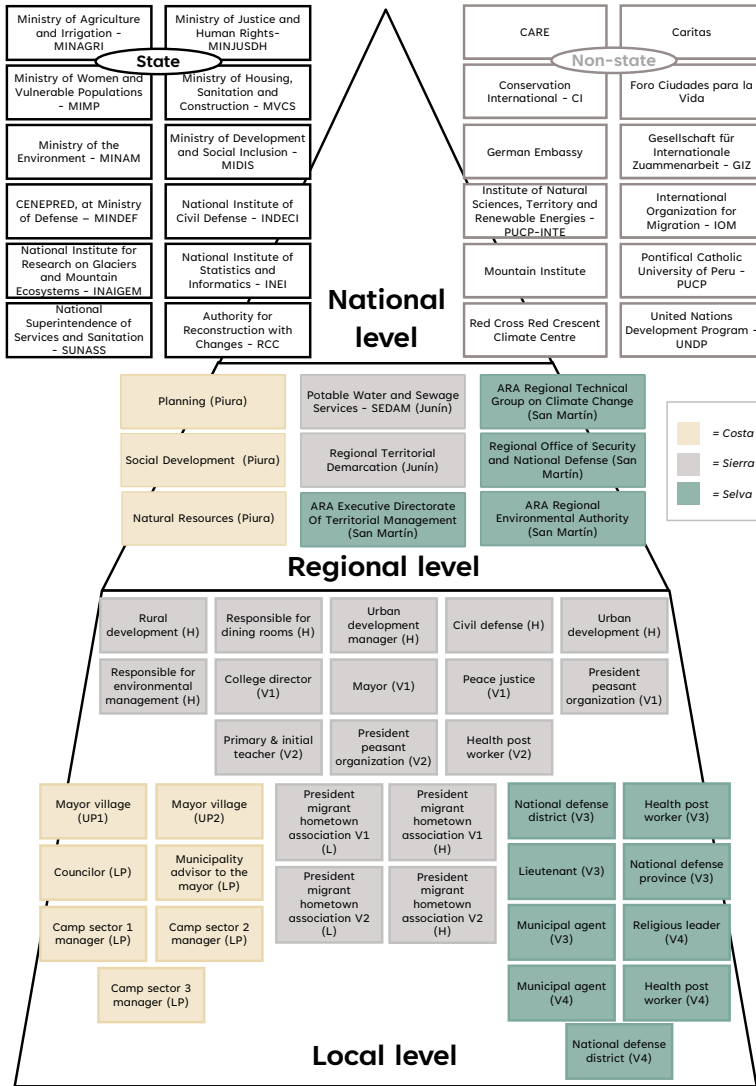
Ministry of Agriculture and Irrigation - MINAGRI

Ministry of Justice and Human Rights- MINJUSDH

State

Ministry of Women and Vulnerable Populations - MIMP

Ministry of Housing, Sanitation and Construction - MVCS

Ministry of the Environment - MINAM

Ministry of Development and Social Inclusion - MIDIS

CENEPRED, at Ministry of Defense – MINDEF

National Institute of Civil Defense - INDECI

National Institute for Research on Glaciers and Mountain Ecosystems - INAIGEM

National Institute of Statistics and Informatics - INEI

National Superintendence of Services and Sanitation - SUNASS

Authority for Reconstruction with Changes - RCC

CARE

Caritas

Non-state

Conservation International - CI

Foro Ciudades para la Vida

German Embassy

Gesellschaft für Internationale Zuammenarbeit - GIZ

Institute of Natural Sciences, Territory and Renewable Energies - PUCP-INTE

International Organization for Migration - IOM

Mountain Institute

Pontifical Catholic University of Peru - PUCP

Red Cross Red Crescent Climate Centre

United Nations Development Program - UNDP

National level

Planning (Piura)

Potable Water and Sewage Services - SEDAM (Junín)

ARA Regional Technical Group on Climate Change (San Martín)

Social Development (Piura)

Regional Territorial Demarcation (Junín)

Regional Office of Security and National Defense (San Martín)

Natural Resources (Piura)

ARA Executive Directorate Of Territorial Management (San Martín)

ARA Regional Environmental Authority (San Martín)

= Costa

= Sierra

= Selva

Regional level

Rural development (H)

Responsible for dining rooms (H)

Urban development manager (H)

Civil defense (H)

Urban development (H)

Responsible for environmental management (H)

College director (V1)

Mayor (V1)

Peace justice (V1)

President peasant organization (V1)

Primary & initial teacher (V2)

President peasant organization (V2)

Health post worker (V2)

Mayor village (UP1)

Mayor village (UP2)

President migrant hometown association V1 (L)

President migrant hometown association V1 (H)

National defense district (V3)

Health post worker (V3)

Councilor (LP)

Municipality advisor to the mayor (LP)

Lieutenant (V3)

National defense province (V3)

Camp sector 1 manager (LP)

Camp sector 2 manager (LP)

President migrant hometown association V2 (L)

President migrant hometown association V2 (H)

Municipal agent (V3)

Religious leader (V4)

Camp sector 3 manager (LP)

Municipal agent (V4)

Health post worker (V4)

National defense district (V4)

Local level